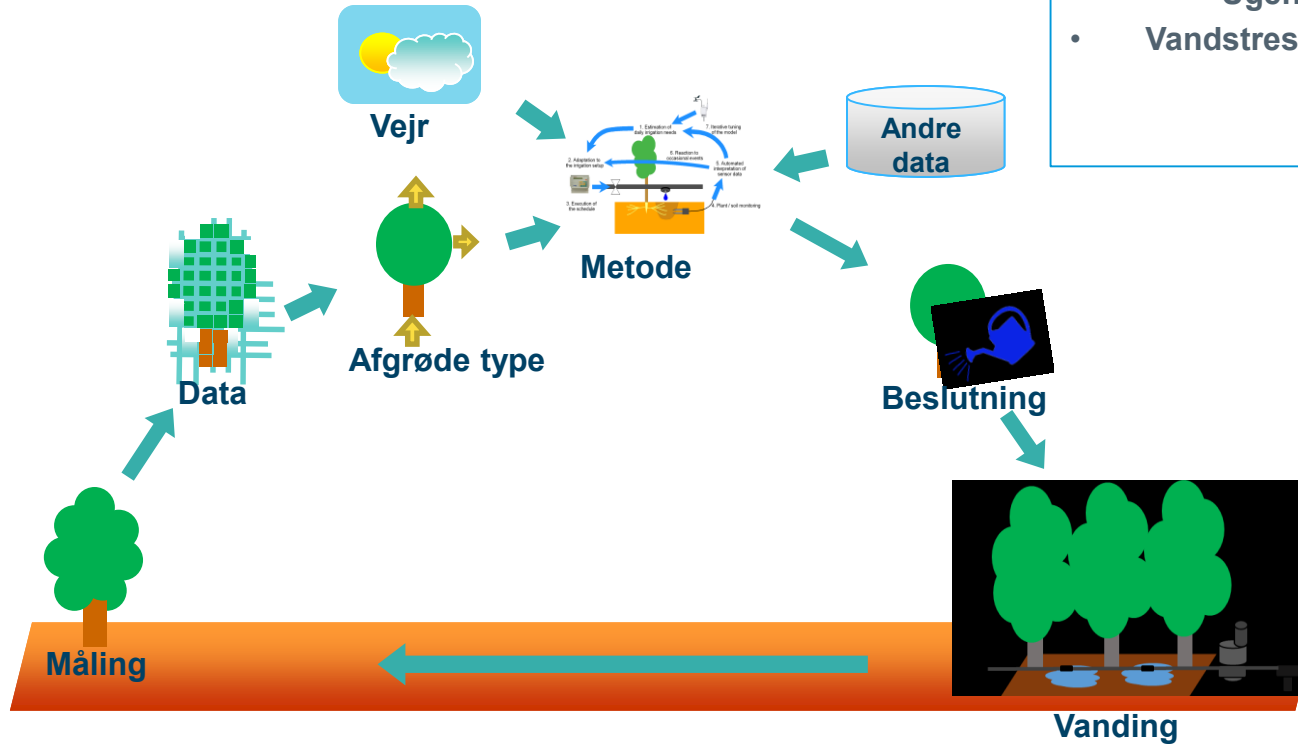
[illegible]
• Vandstres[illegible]

Vejr

Andre data

1. Estimation of daily irrigation needs
7. Iterative tuning of the model
2. Adaptation to the irrigation setup
6. Reaction to occasional events
5. Automated interpretation of sensor data
3. Execution of the schedule
4. Plant / soil monitoring

Metode

Afgrøde type

Data

Beslutning

Måling

Vanding